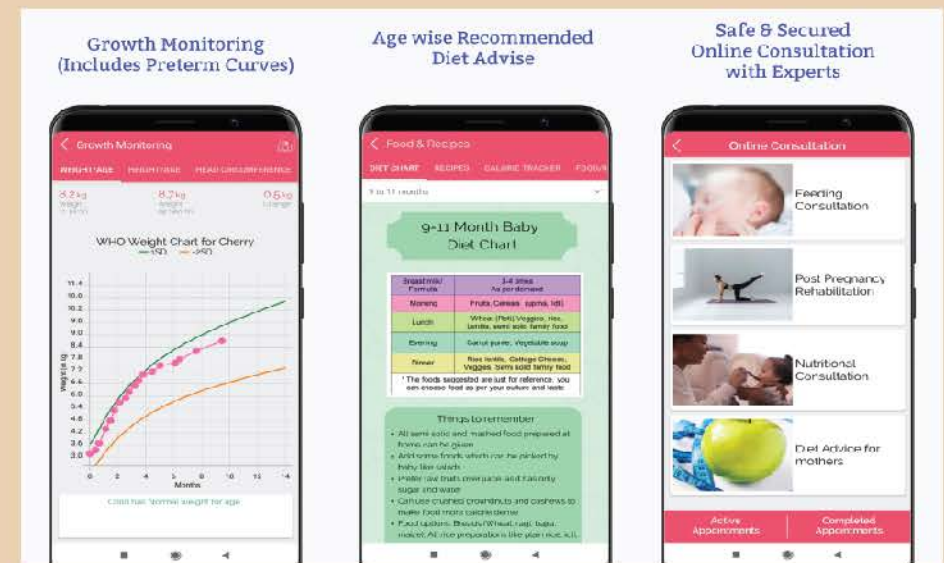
Growth Monitoring (Includes Preterm Curves)

< Growth Monitoring

WEIGHT-AGE HEIGHT-AGE HEAD CIRCUMFERENCE

8.2 kg

8.2 kg

0.6 kg

WHO Weight Chart for Cherry

11.4
10.6
10.2
9.8
9.0
8.4
7.7
7.2
6.6
5.8
5.2
4.6
4.2
3.6
3.0

Weight (in kg)

0 2 4 6 8 10 12 14

Months

Child has normal weight for age

Age wise Recommended Diet Advise

< Food & Recipes

DIET CHART RECIPES CALORIE TRACKER FOODS

9 to 11 months

9-11 Month Baby Diet Chart

| Breast milk/ Formula | 3-4 times As per demand |
|---|---|
| Morning | Fruits, Cereals, suji, idli |
| Lunch | Wheat (Roti) Veggies, rice, lentils, semi solid family food |
| Evening | Carrot puree, Vegetable soup |
| Dinner | Rice lentils, Cottage Cheese, Veggies, semi solid family food |

* The foods suggested are just for reference, you can choose food as per your culture and taste

Things to remember

• All semi solid and mashed food prepared at home can be given
• Add some foods which can be picked by baby like salads
• Prefer low fruits over juice and fast... sugar and waste
• Can use crushed groundnuts and cashews to make food more calorie dense
• Food options: Breads/Wheat, ragi, bajra, makki. All rice preparation like plain rice, k.h. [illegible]

Safe & Secured Online Consultation with Experts

<

Online Consultation

Feeding Consultation

Post Pregnancy Rehabilitation

Nutritional Consultation

Diet Advice for mothers

Active Appointments

Completed Appointments